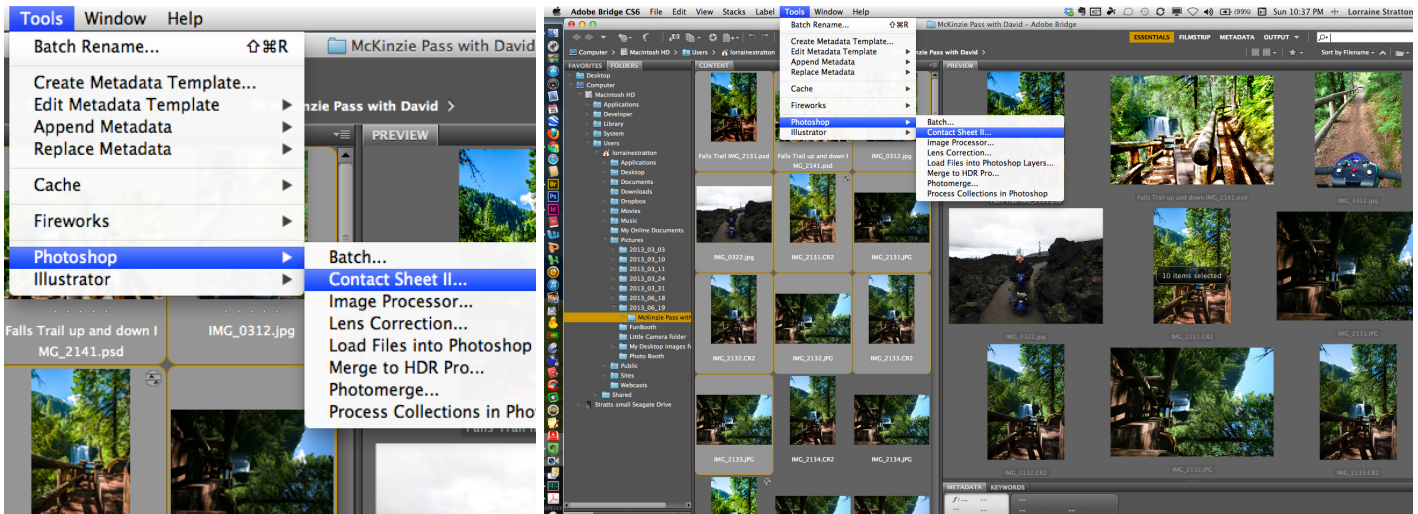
Tools Window Help

Batch Rename... ⇧⌘R

Create Metadata Template...
Edit Metadata Template
Append Metadata
Replace Metadata

Cache

Fireworks

Photoshop
Illustrator

Batch...
Contact Sheet II...
Image Processor...
Lens Correction...
Load Files into Photoshop
Merge to HDR Pro...
Photomerge...
Process Collections in Pho

McKinzie Pass with David

nzie Pass with David

PREVIEW

Falls Trail up and down I MG_2141.psd

IMG_0312.jpg

Adobe Bridge CS6 File Edit View Stacks Label Tools Window Help

Sun 10:37 PM Lorraine Stratton

McKinzie Pass with David - Adobe Bridge

Batch Rename... ⇧⌘R

Create Metadata Template...
Edit Metadata Template
Append Metadata
Replace Metadata

Cache

Fireworks

Photoshop
Illustrator

Batch...
Contact Sheet II...
Image Processor...
Lens Correction...
Load Files into Photoshop Layers...
Merge to HDR Pro...
Photomerge...
Process Collections in Photoshop

ESSENTIALS FILMSTRIP METADATA OUTPUT

Sort by Filename

Computer > Macintosh HD > Users > lorrainestratton

FAVORITES FOLDERS CONTENT PREVIEW

Desktop
Computer
Macintosh HD
Applications
Developer
Library
System
Users
lorrainestratton
Applications
Desktop
Documents
Downloads
Dropbox
Movies
Music
My Online Documents
Pictures
2013_03_03
2013_03_10
2013_03_11
2013_03_24
2013_03_31
2013_06_18
2013_06_19
McKinzie Pass with
FunBooth
Little Camera folder
My Desktop images fo
Photo Booth
Public
Sites
Webcasts
Shared
Stratts small Seagate Drive

Falls Trail IMG_2131.psd
Falls Trail up and down I MG_2141.psd
IMG_0312.jpg
IMG_0322.jpg
IMG_2131.CR2
IMG_2131.JPG
IMG_2132.CR2
IMG_2132.JPG
IMG_2133.CR2
IMG_2133.JPG
IMG_2134.CR2
IMG_2134.JPG

Falls Trail up and down IMG_2141.psd
IMG_0312.jpg
10 items selected
IMG_0322.jpg
IMG_2131.CR2
IMG_2131.JPG
IMG_2132.CR2
IMG_2132.JPG
IMG_2133.CR2

METADATA KEYWORDS